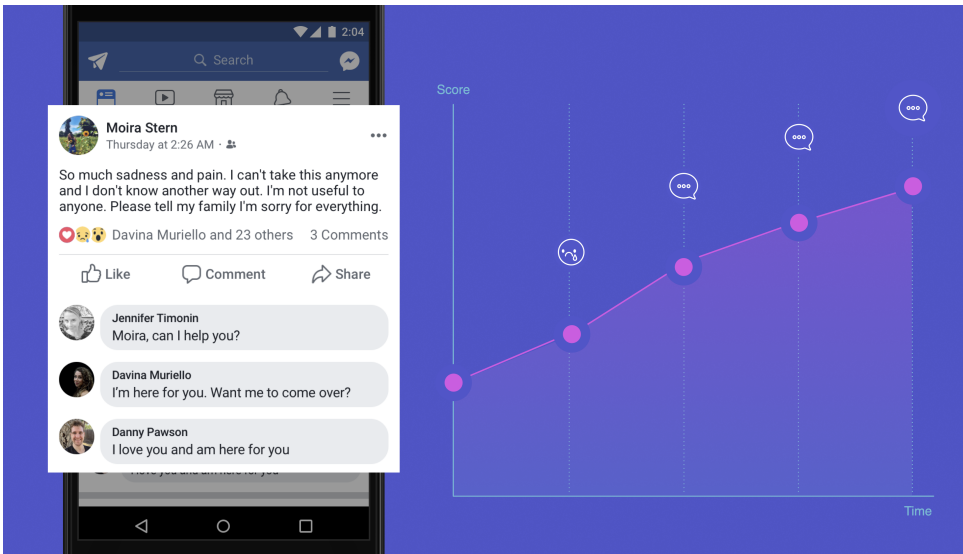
2:04

Search

Moira Stern
Thursday at 2:26 AM ·

So much sadness and pain. I can't take this anymore and I don't know another way out. I'm not useful to anyone. Please tell my family I'm sorry for everything.

Davina Muriello and 23 others 3 Comments

Like Comment Share

Jennifer Timonin
Moira, can I help you?

Davina Muriello
I'm here for you. Want me to come over?

Danny Pawson
I love you and am here for you

Score

Time